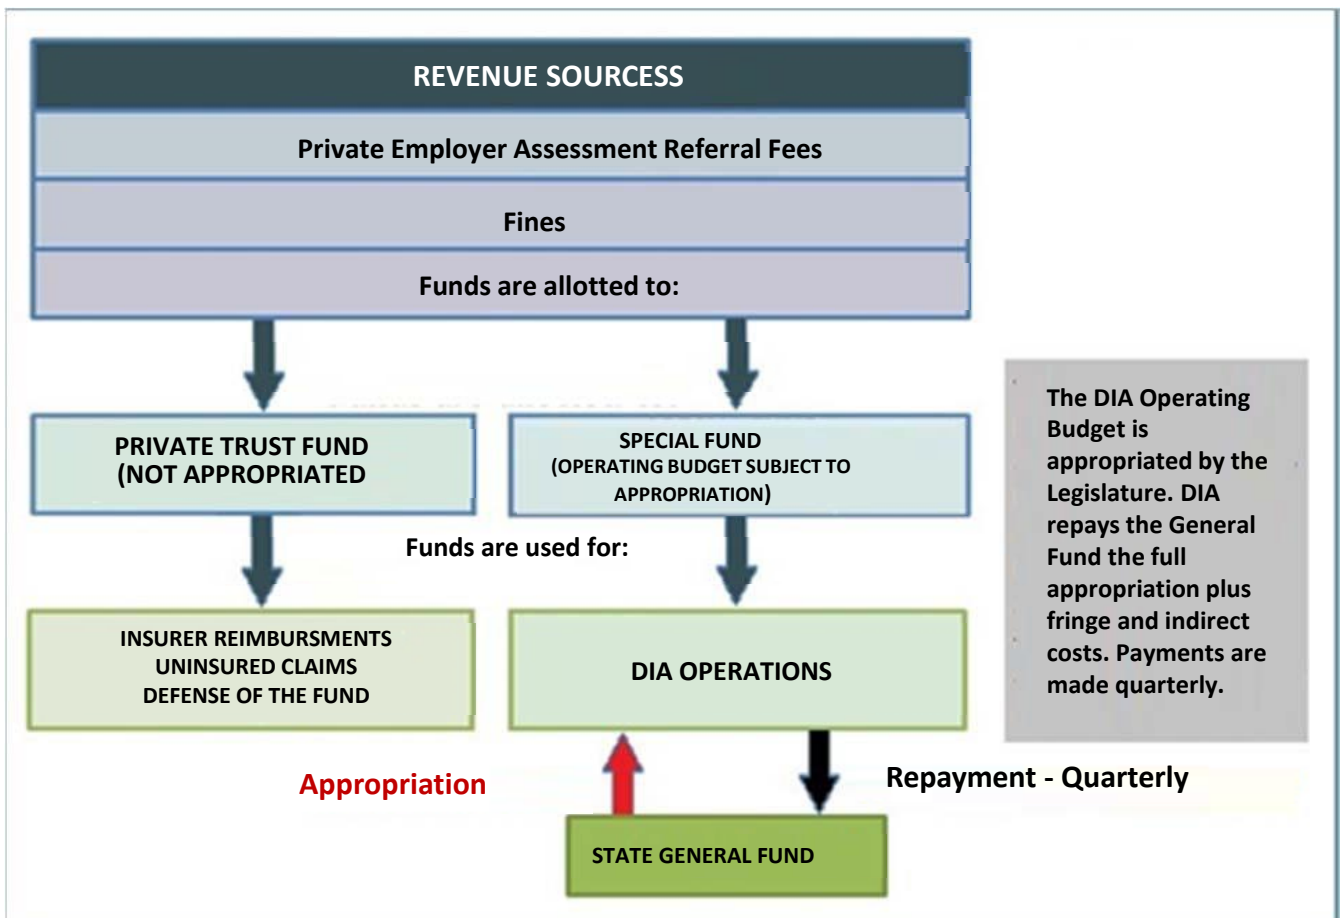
REVENUE SOURCESS

Private Employer Assessment Referral Fees

Fines

Funds are allotted to:

PRIVATE TRUST FUND (NOT APPROPRIATED

SPECIAL FUND (OPERATING BUDGET SUBJECT TO APPROPRIATION)

Funds are used for:

INSURER REIMBURSMENTS
UNINSURED CLAIMS
DEFENSE OF THE FUND

DIA OPERATIONS

The DIA Operating Budget is appropriated by the Legislature. DIA repays the General Fund the full appropriation plus fringe and indirect costs. Payments are made quarterly.

Appropriation

Repayment - Quarterly

STATE GENERAL FUND